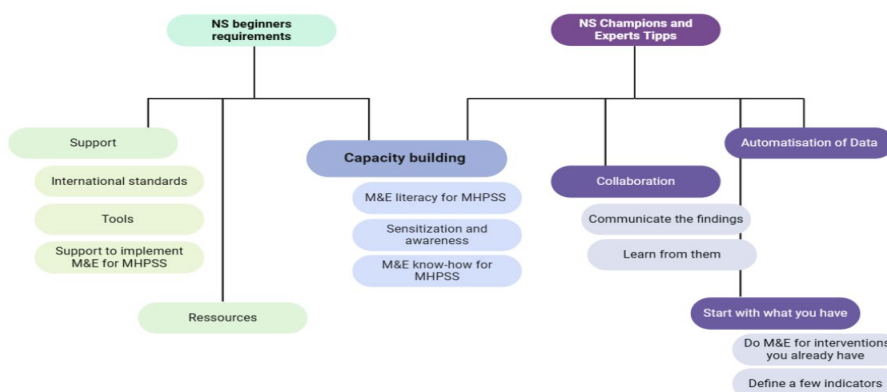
NS beginners requirements

NS Champions and Experts Tipps

Support

International standards

Tools

Support to implement M&E for MHPSS

Ressources

Capacity building

M&E literacy for MHPSS

Sensitization and awareness

M&E know-how for MHPSS

Collaboration

Communicate the findings

Learn from them

Automatisation of Data

Start with what you have

Do M&E for interventions you already have

Define a few indicators